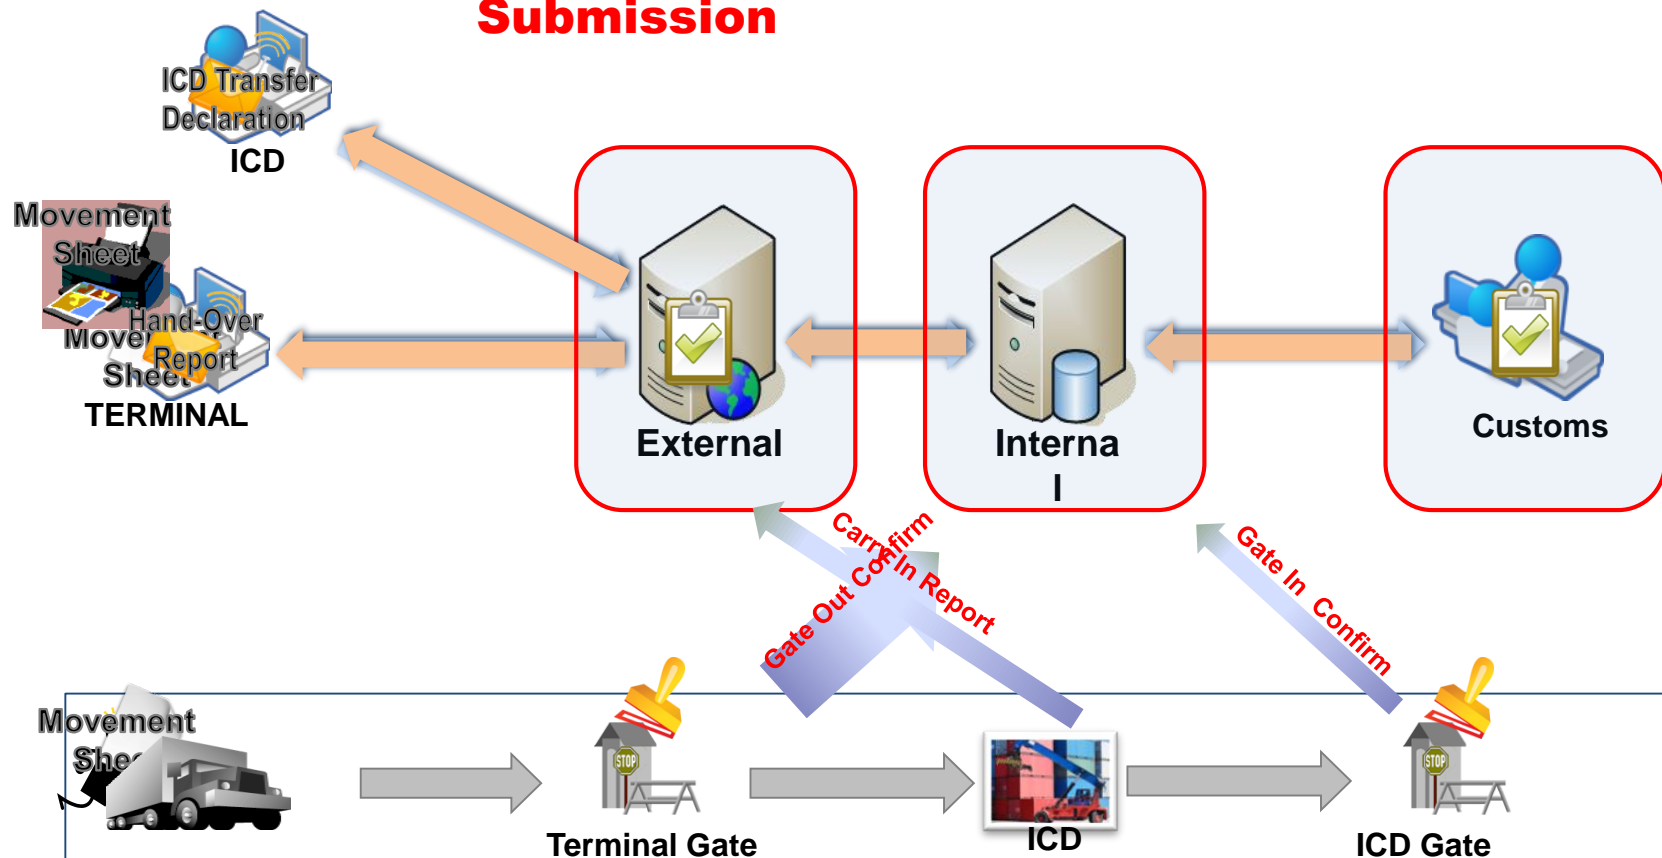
Submission

ICD Transfer Declaration
ICD

Movement Sheet
Hand-Over Report
Move
Sheet
TERMINAL

External

Interna
l

Customs

Carry In Report
Gate Out Confirm
Gate In Confirm

Movement
Shee

STOP
Terminal Gate

ICD

STOP
ICD Gate